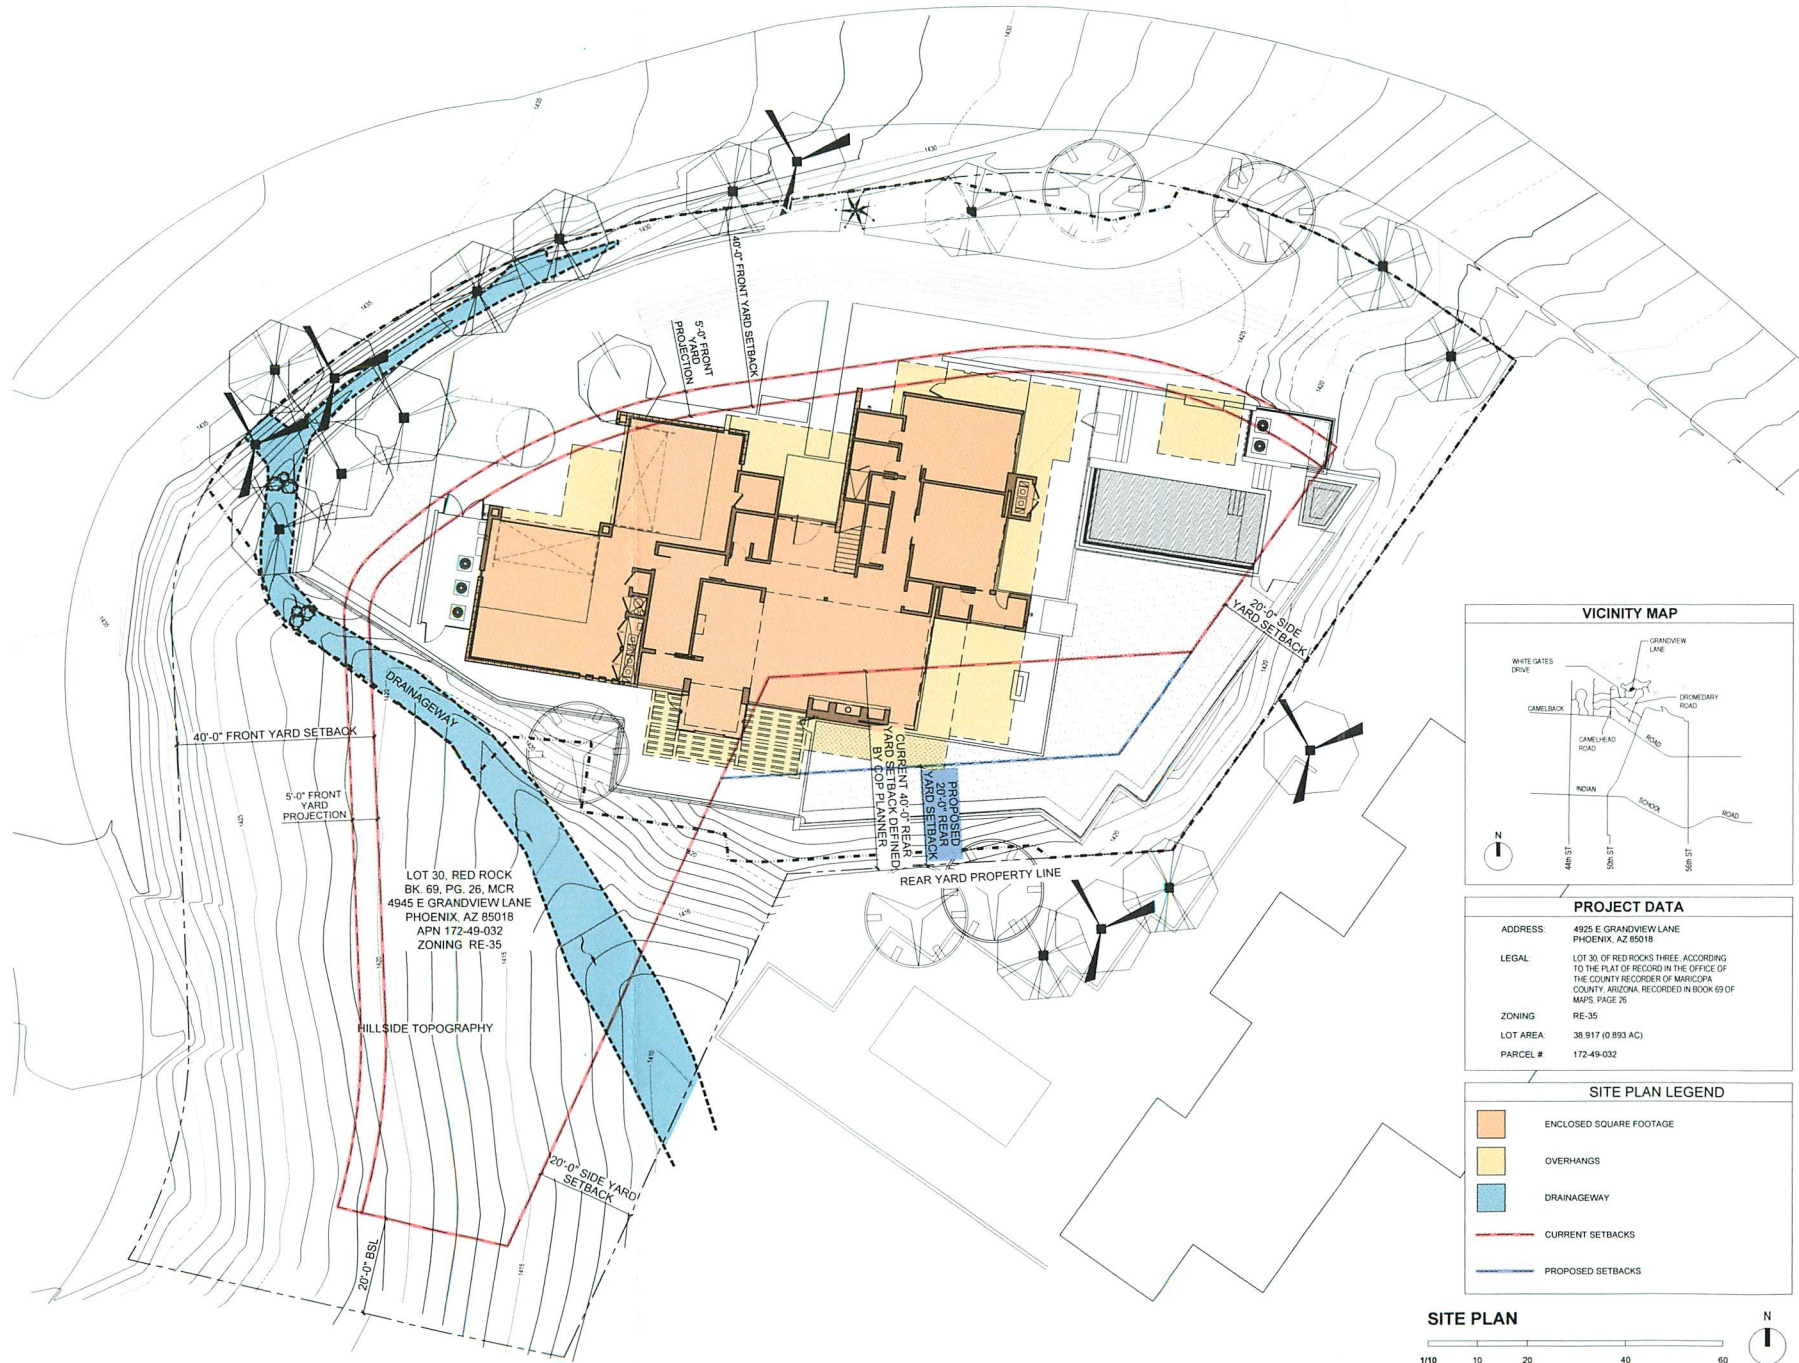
40'-0" FRONT YARD SETBACK

5'-0" FRONT YARD PROJECTION

20'-0" SIDE YARD SETBACK

DRAINAGEWAY

40'-0" FRONT YARD SETBACK

5'-0" FRONT YARD PROJECTION

CURRENT 40'-0" REAR YARD SETBACK DEFINED BY COP PLANNER

PROPOSED 20'-0" REAR YARD SETBACK

REAR YARD PROPERTY LINE

LOT 30, RED ROCK
BK. 69, PG. 26, MCR
4945 E GRANDVIEW LANE
PHOENIX, AZ 85018
APN 172-49-032
ZONING RE-35

HILLSIDE TOPOGRAPHY

20'-0" SIDE YARD SETBACK

20'-0" BSL

VICINITY MAP

GRANDVIEW LANE
WHITE GATES DRIVE
DROMEDARY ROAD
CAMELBACK
CAMELHEAD ROAD
ROAD
INDIAN
SCHOOL
ROAD
44th ST
50th ST
56th ST
N

PROJECT DATA

| ADDRESS: | 4925 E GRANDVIEW LANE PHOENIX, AZ 85018 |
|---|---|
| LEGAL: | LOT 30, OF RED ROCKS THREE, ACCORDING TO THE PLAT OF RECORD IN THE OFFICE OF THE COUNTY RECORDER OF MARICOPA COUNTY, ARIZONA, RECORDED IN BOOK 69 OF MAPS, PAGE 26 |
| ZONING | RE-35 |
| LOT AREA: | 38,917 (0.893 AC) |
| PARCEL #: | 172-49-032 |

SITE PLAN LEGEND

ENCLOSED SQUARE FOOTAGE
OVERHANGS
DRAINAGEWAY
CURRENT SETBACKS
PROPOSED SETBACKS

SITE PLAN

1/10 10 20 40 60

N